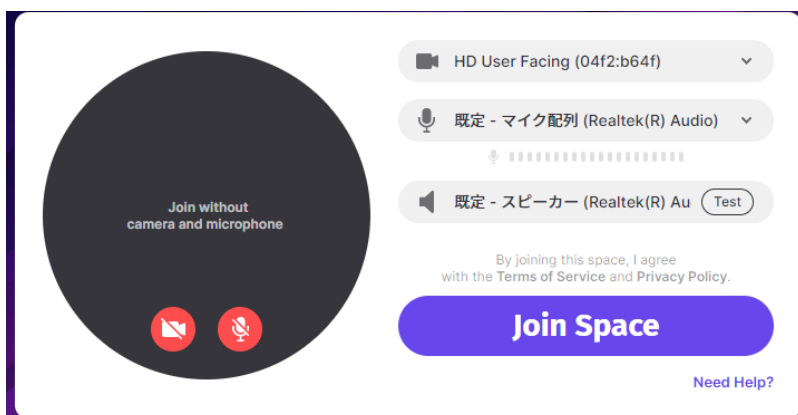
Join without camera and microphone

HD User Facing (04f2:b64f)

既定 - マイク配列 (Realtek(R) Audio)

既定 - スピーカー (Realtek(R) Au

Test

By joining this space, I agree with the Terms of Service and Privacy Policy.

Join Space

Need Help?